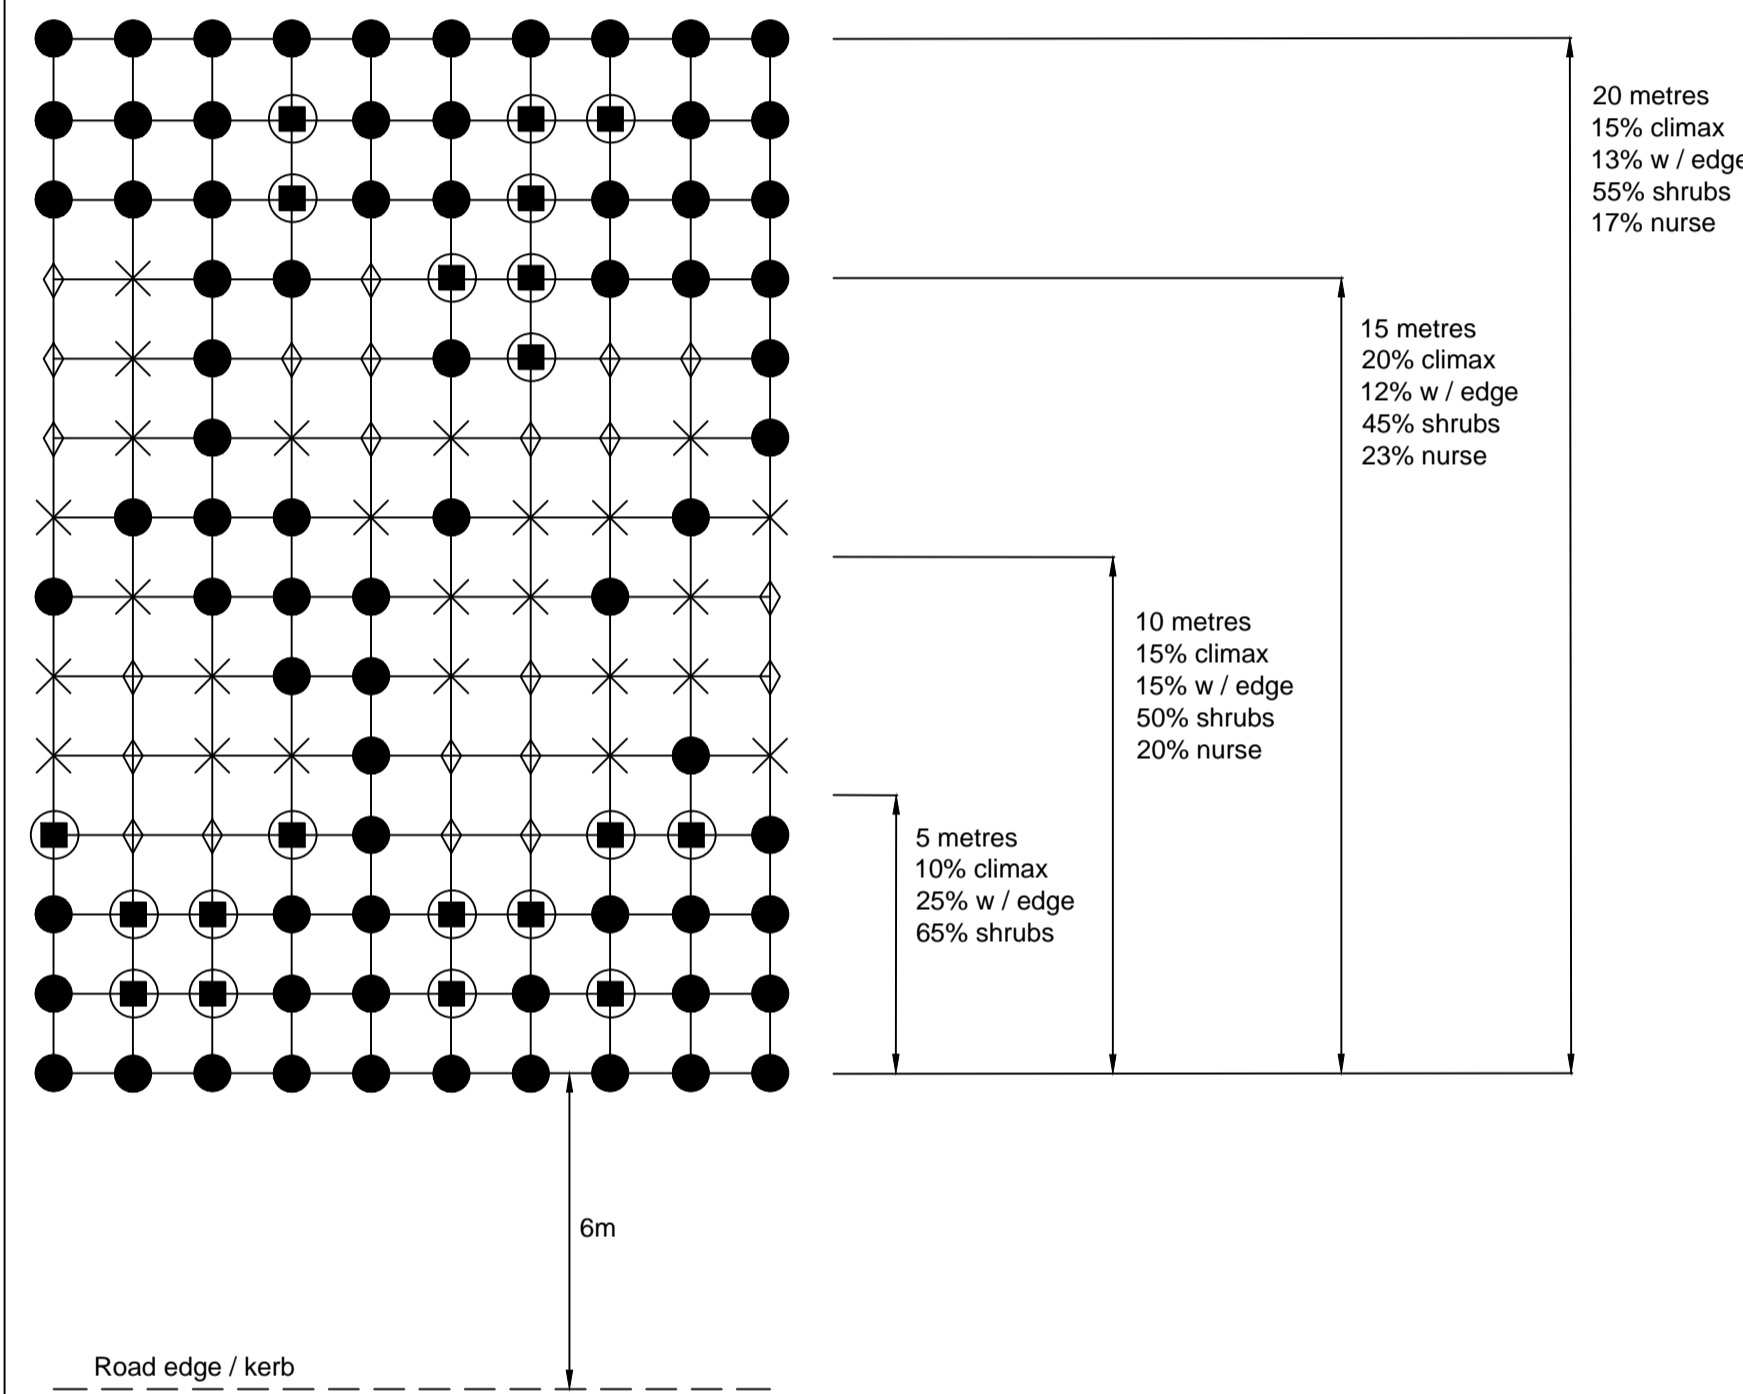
20 metres
15% climax
13% w / edge
55% shrubs
17% nurse

15 metres
20% climax
12% w / edge
45% shrubs
23% nurse

10 metres
15% climax
15% w / edge
50% shrubs
20% nurse

5 metres
10% climax
25% w / edge
65% shrubs

6m

Road edge / kerb